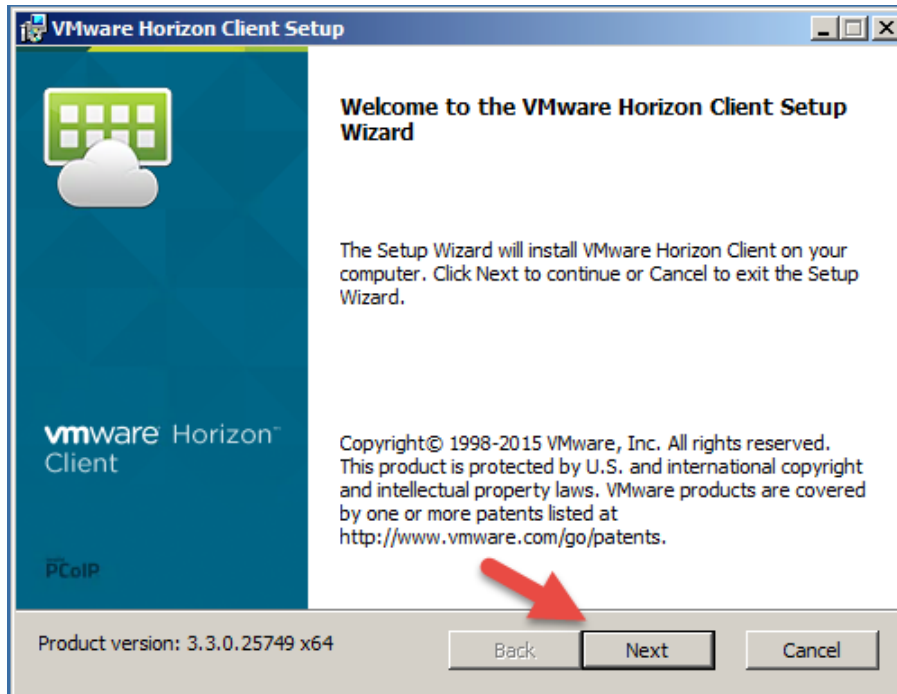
VMware Horizon Client Setup

vmware Horizon™ Client

PCoIP

Welcome to the VMware Horizon Client Setup Wizard

The Setup Wizard will install VMware Horizon Client on your computer. Click Next to continue or Cancel to exit the Setup Wizard.

Copyright© 1998-2015 VMware, Inc. All rights reserved. This product is protected by U.S. and international copyright and intellectual property laws. VMware products are covered by one or more patents listed at http://www.vmware.com/go/patents.

Product version: 3.3.0.25749 x64

Back

Next

Cancel